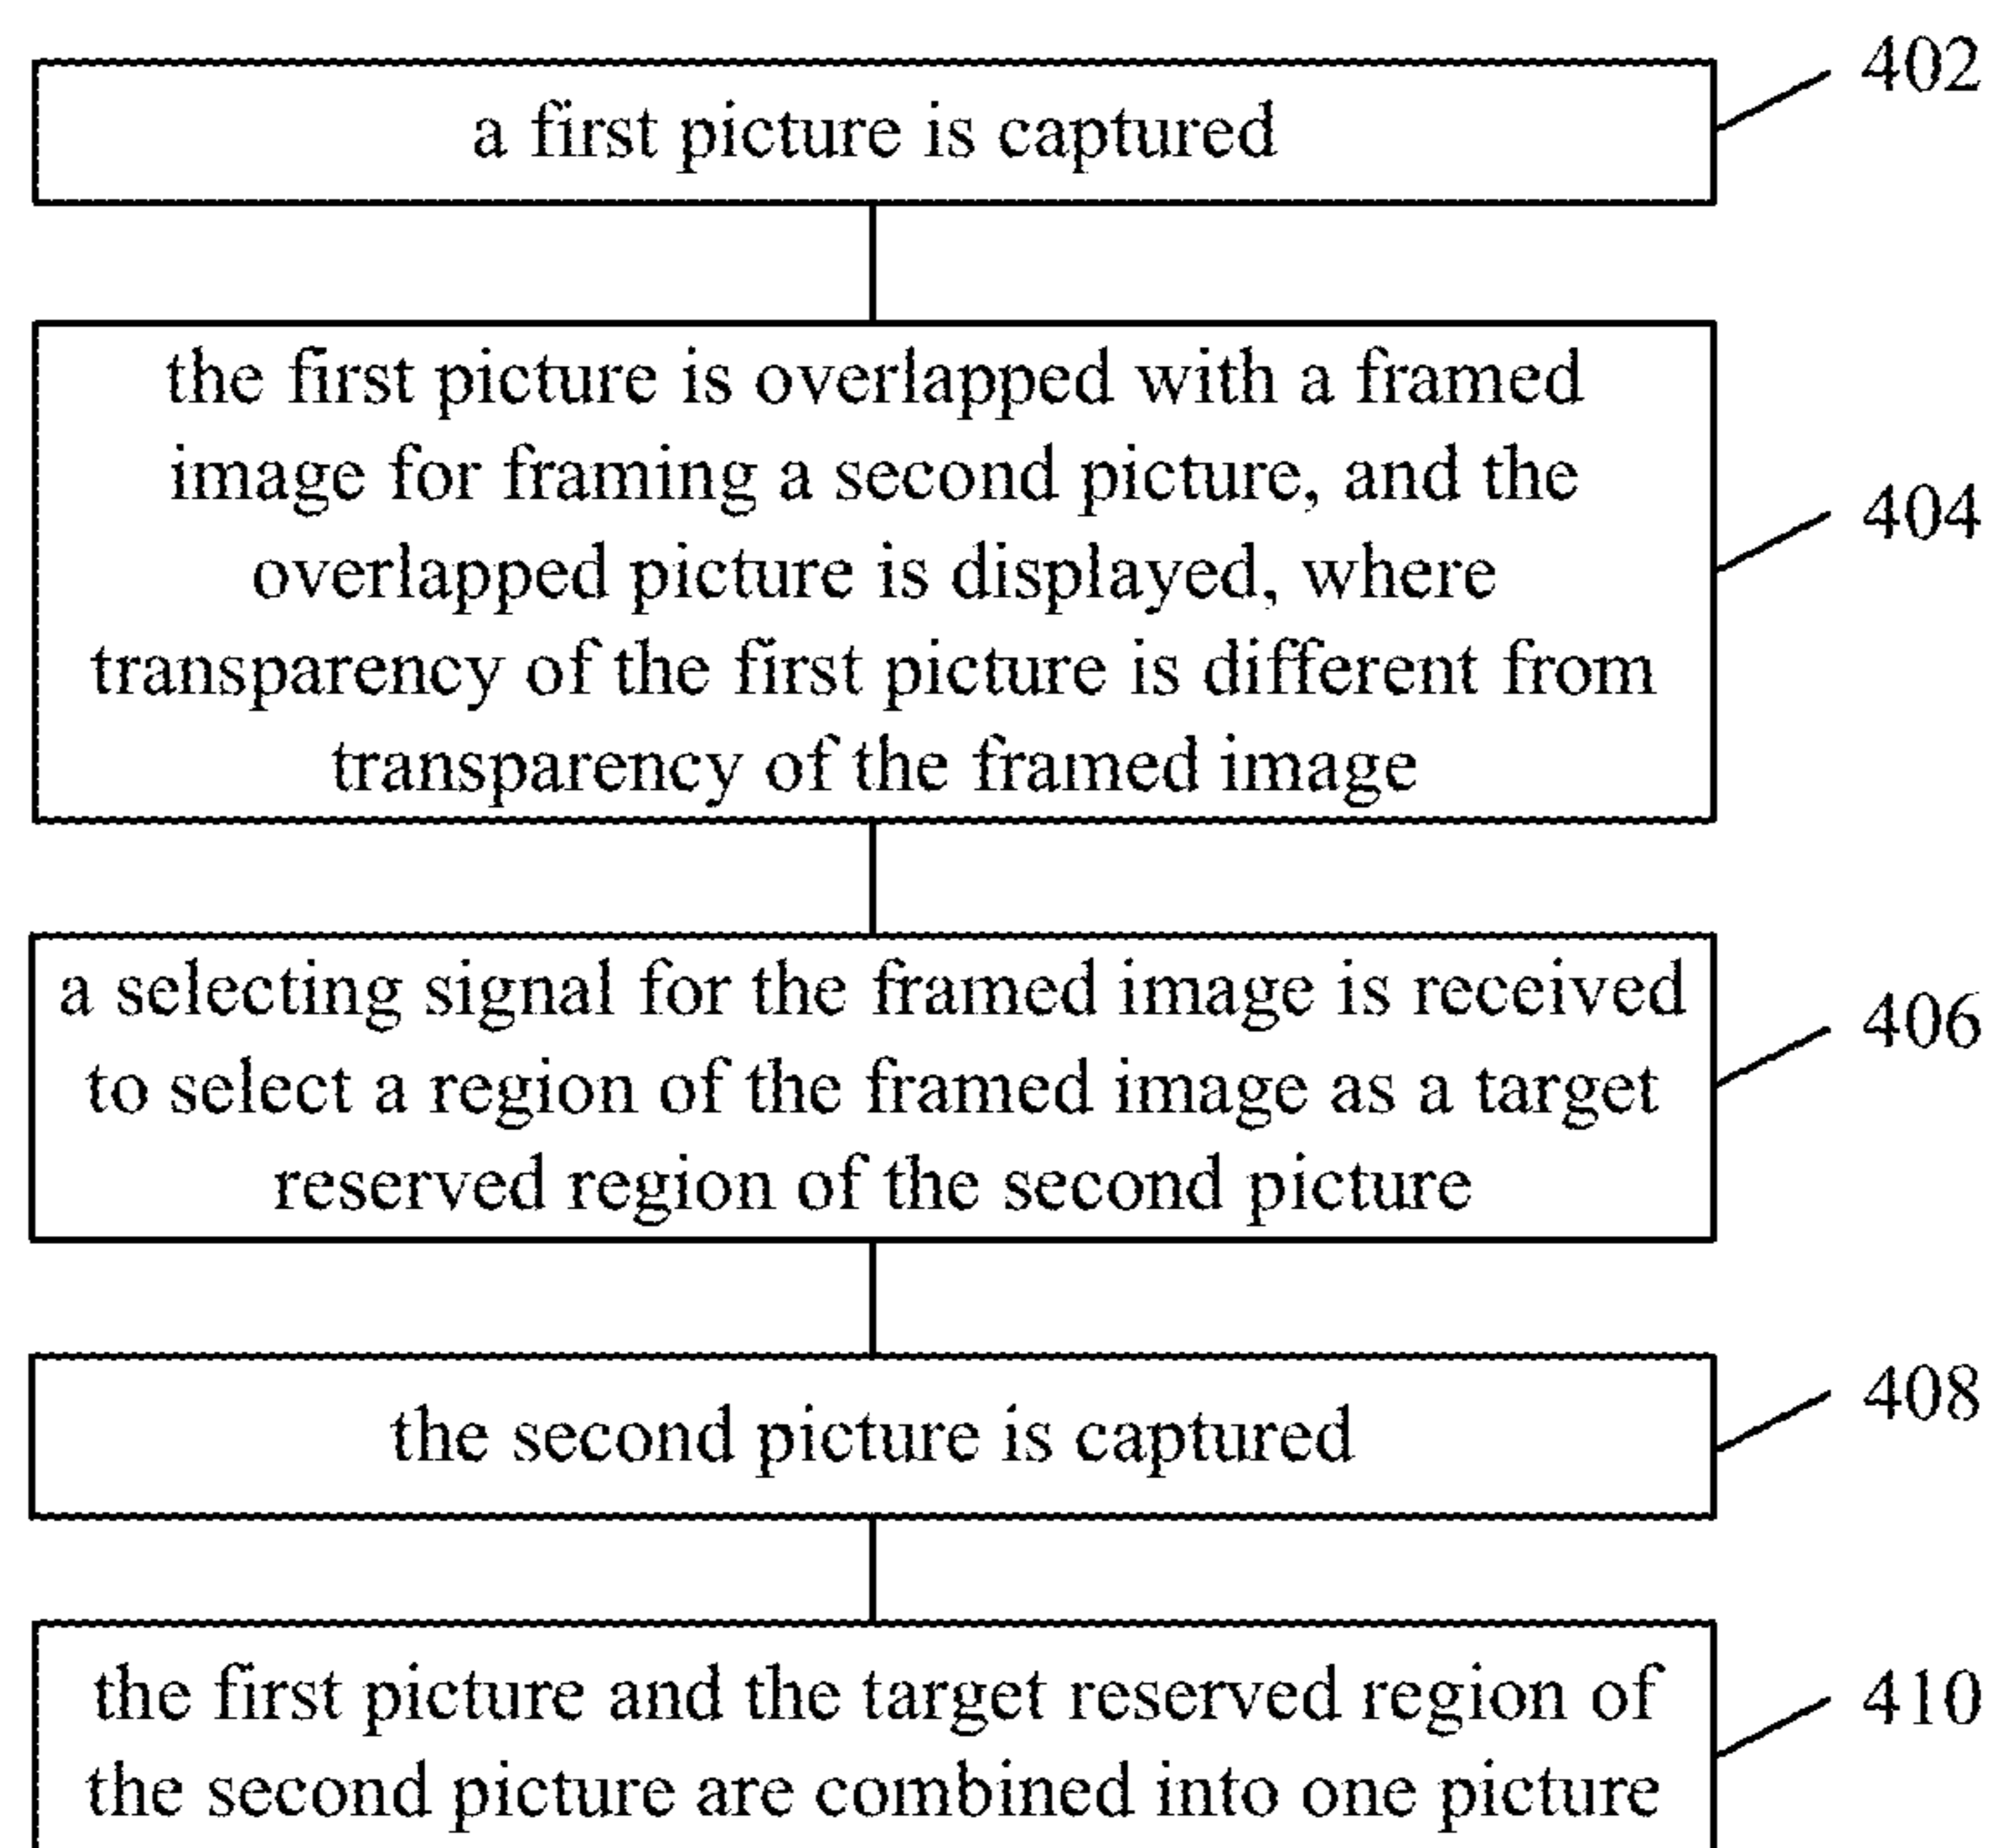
a first picture is captured

402

the first picture is overlapped with a framed image for framing a second picture, and the overlapped picture is displayed, where transparency of the first picture is different from transparency of the framed image

404

a selecting signal for the framed image is received to select a region of the framed image as a target reserved region of the second picture

406

the second picture is captured

408

the first picture and the target reserved region of the second picture are combined into one picture

410